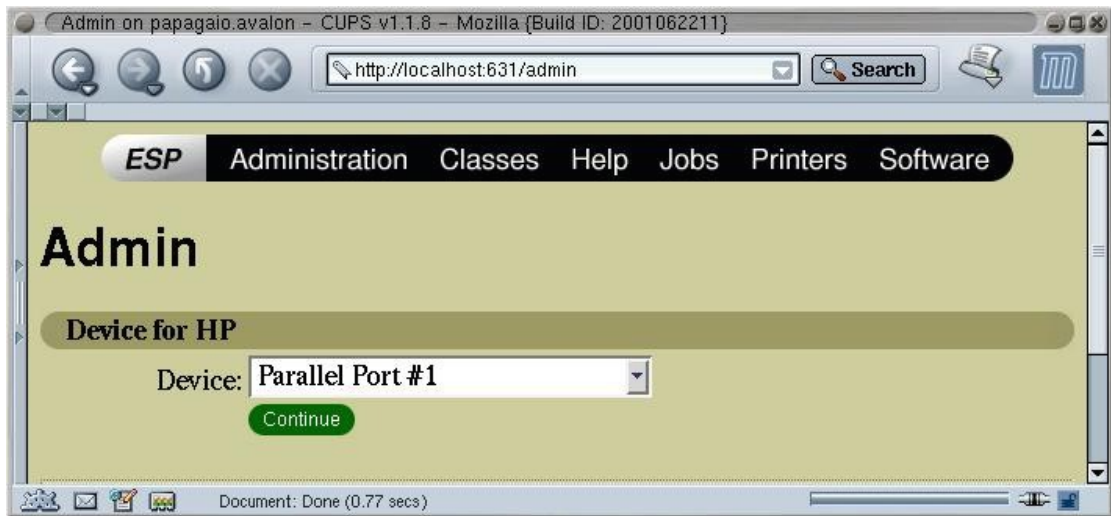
Admin on papagaio.avalon - CUPS v1.1.8 - Mozilla {Build ID: 2001062211}

http://localhost:631/admin

Search

ESP Administration Classes Help Jobs Printers Software

Admin

Device for HP

Device: Parallel Port #1

Continue

Document: Done (0.77 secs)